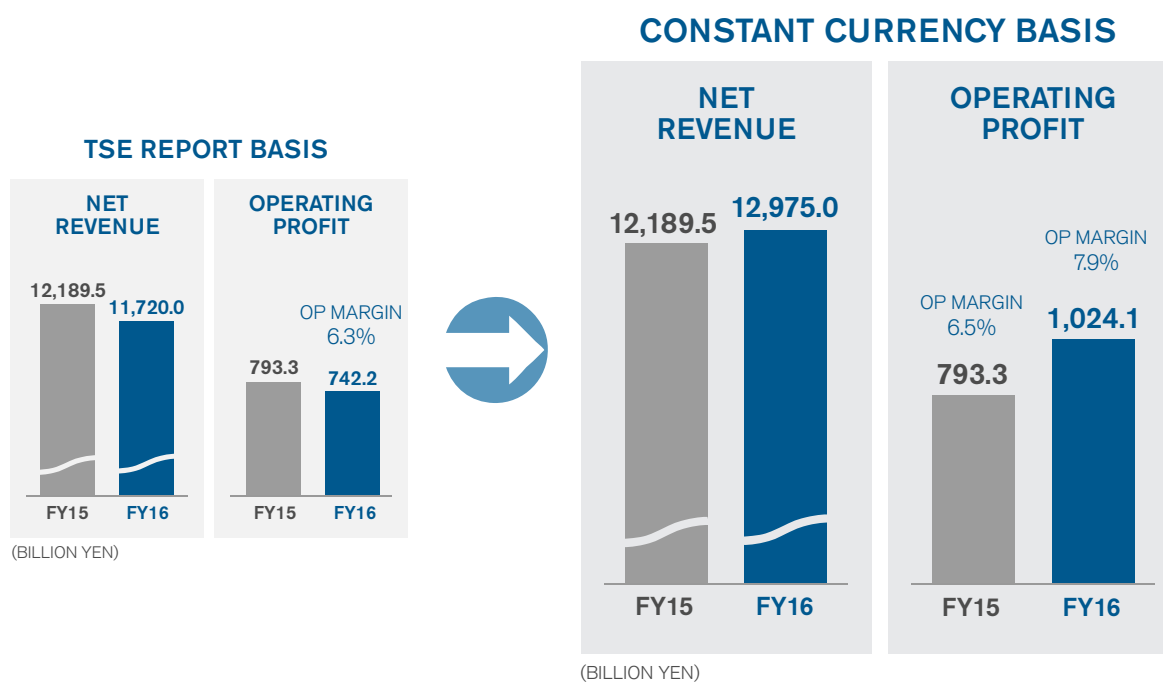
TSE REPORT BASIS

NET REVENUE

12,189.5
11,720.0

FY15 FY16

OPERATING PROFIT

OP MARGIN
6.3%

793.3
742.2

FY15 FY16

(BILLION YEN)

CONSTANT CURRENCY BASIS

NET REVENUE

12,189.5
12,975.0

FY15 FY16

OPERATING PROFIT

OP MARGIN
7.9%

OP MARGIN
6.5%

793.3
1,024.1

FY15 FY16

(BILLION YEN)